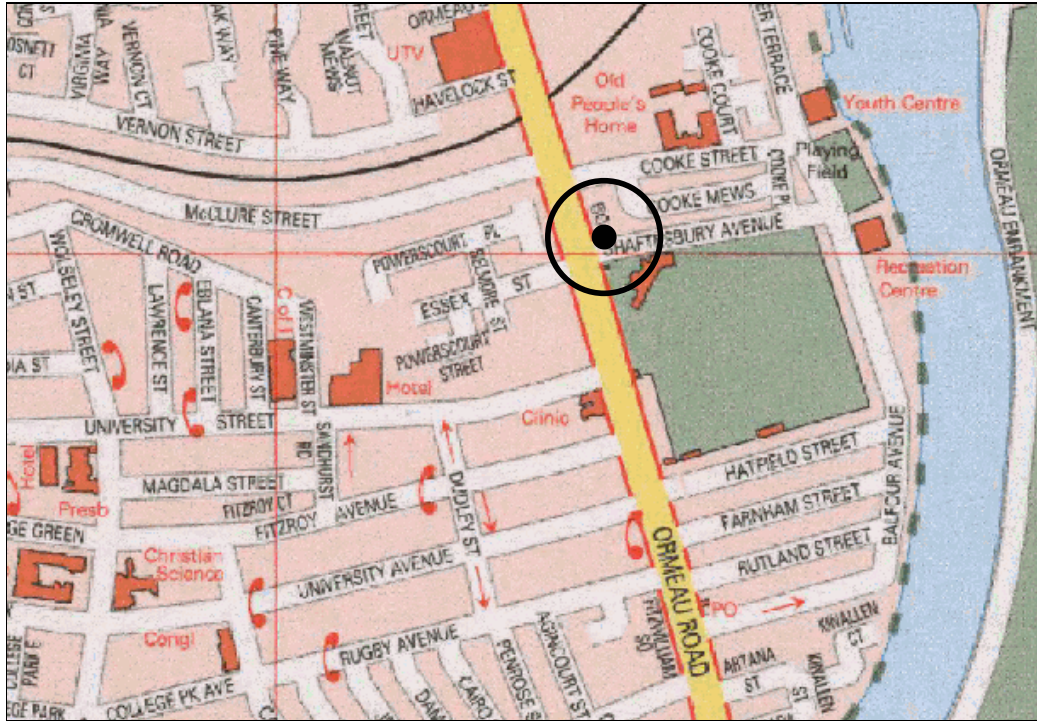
OSNETT CT
VIRGINIA WAY
VERNON CT
AK WAY
PINE WAY
FEET
WALNUT MEWS
ORMEAU
UTV
HAVELOCK ST
VERNON STREET
Old People's Home
COOKE COURT
ER TERRACE
Youth Centre
COOKE STREET
COOKE PL
Playing Field
McCLURE STREET
COOKE MEWS
BO
SHAFTESBURY AVENUE
CROMWELL ROAD
POWERSCOURT PL
BELMORE ST
Recreation Centre
ORMEAU EMBANKMENT
N ST
WOLSELEY STREET
LAWRENCE ST
EBLANA STREET
CANTERBURY ST
C of I
WESTMINSTER ST
ESSEX ST
POWERSCOURT STREET
DIA ST
Hotel
UNIVERSITY STREET
Clinic
SANDHURST RD
DUDLEY ST
HATFIELD STREET
Hotel
Presb
MAGDALA STREET
FITZROY CT
FITZROY AVENUE
FARNHAM STREET
BALFOUR AVENUE
EGE GREEN
Christian Science
UNIVERSITY AVENUE
ORMEAU ROAD
RUTLAND STREET
PO
Congl
RUGBY AVENUE
PENROSE ST
AGINCOURT ST
FITZWILLIAM SQ
RAHTANA ST
KINALLEN CT
KINALLEN ST
COLLEGE PARK E
EGE PARK
COLLEGE PK AVE
DAM
CAIRO